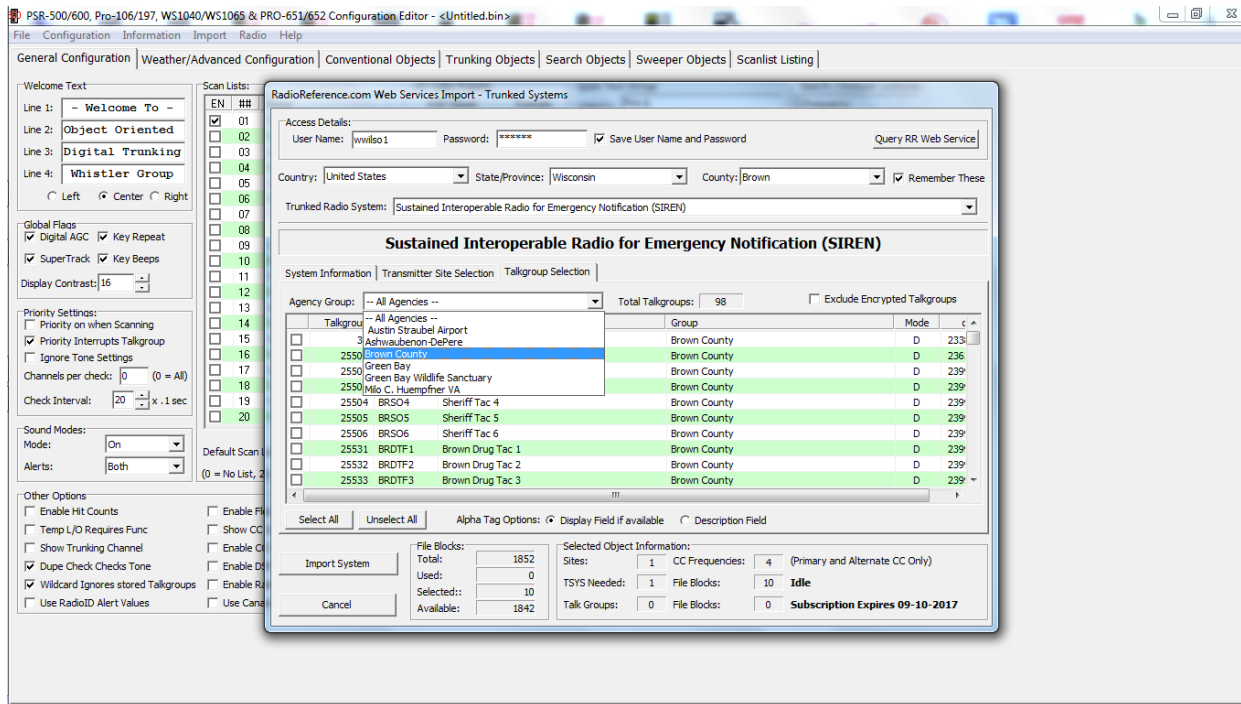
PSR-500/600, Pro-106/197, WS1040/WS1065 & PRO-651/652 Configuration Editor - <Untitled.bin>
File Configuration Information Import Radio Help

General Configuration | Weather/Advanced Configuration | Conventional Objects | Trunking Objects | Search Objects | Sweeper Objects | Scanlist Listing

Welcome Text
Line 1: - Welcome To -
Line 2: Object Oriented
Line 3: Digital Trunking
Line 4: Whistler Group
Left Center Right

Global Flags
Digital AGC Key Repeat
SuperTrack Key Beeps
Display Contrast: 16

Priority Settings:
Priority on when Scanning
Priority Interrupts Talkgroup
Ignore Tone Settings
Channels per check: 0 (0 = All)
Check Interval: 20 x .1 sec

Sound Modes:
Mode: On
Alerts: Both

Other Options
Enable Hit Counts
Temp L/O Requires Func
Show Trunking Channel
Dupe Check Checks Tone
Wildcard Ignores stored Talkgroups
Use RadioID Alert Values
Enable Fl
Show CC
Enable C
Enable D
Enable Ra
Use Cana

Scan Lists:
| EN | ## |
|---|---|
| ☑ | 01 |
| ☐ | 02 |
| ☐ | 03 |
| ☐ | 04 |
| ☐ | 05 |
| ☐ | 06 |
| ☐ | 07 |
| ☐ | 08 |
| ☐ | 09 |
| ☐ | 10 |
| ☐ | 11 |
| ☐ | 12 |
| ☐ | 13 |
| ☐ | 14 |
| ☐ | 15 |
| ☐ | 16 |
| ☐ | 17 |
| ☐ | 18 |
| ☐ | 19 |
| ☐ | 20 |

Default Scan L
(0 = No List, 2

RadioReference.com Web Services Import - Trunked Systems
Access Details:
User Name: wwilso1 Password: ****** Save User Name and Password Query RR Web Service
Country: United States State/Province: Wisconsin County: Brown Remember These
Trunked Radio System: Sustained Interoperable Radio for Emergency Notification (SIREN)

Sustained Interoperable Radio for Emergency Notification (SIREN)

System Information | Transmitter Site Selection | Talkgroup Selection

Agency Group: -- All Agencies -- Total Talkgroups: 98 Exclude Encrypted Talkgroups

-- All Agencies --
Austin Straubel Airport
Ashwaubenon-DePere
Brown County
Green Bay
Green Bay Wildlife Sanctuary
Milo C. Huempfner VA

| | Talkgrou | | | Group | Mode | |
|---|---|---|---|---|---|---|
| ☐ | 3 | | | Brown County | D | 233 |
| ☐ | 2550 | | | Brown County | D | 236 |
| ☐ | 2550 | | | Brown County | D | 239 |
| ☐ | 2550 | | | Brown County | D | 239 |
| ☐ | 25504 | BRSO4 | Sheriff Tac 4 | Brown County | D | 239 |
| ☐ | 25505 | BRSO5 | Sheriff Tac 5 | Brown County | D | 239 |
| ☐ | 25506 | BRSO6 | Sheriff Tac 6 | Brown County | D | 239 |
| ☐ | 25531 | BRDTF1 | Brown Drug Tac 1 | Brown County | D | 239 |
| ☐ | 25532 | BRDTF2 | Brown Drug Tac 2 | Brown County | D | 239 |
| ☐ | 25533 | BRDTF3 | Brown Drug Tac 3 | Brown County | D | 239 |

Select All | Unselect All | Alpha Tag Options: Display Field if available Description Field

Import System
Cancel

File Blocks:
Total: 1852
Used: 0
Selected:: 10
Available: 1842

Selected Object Information:
Sites: 1 CC Frequencies: 4 (Primary and Alternate CC Only)
TSYS Needed: 1 File Blocks: 10 Idle
Talk Groups: 0 File Blocks: 0 Subscription Expires 09-10-2017